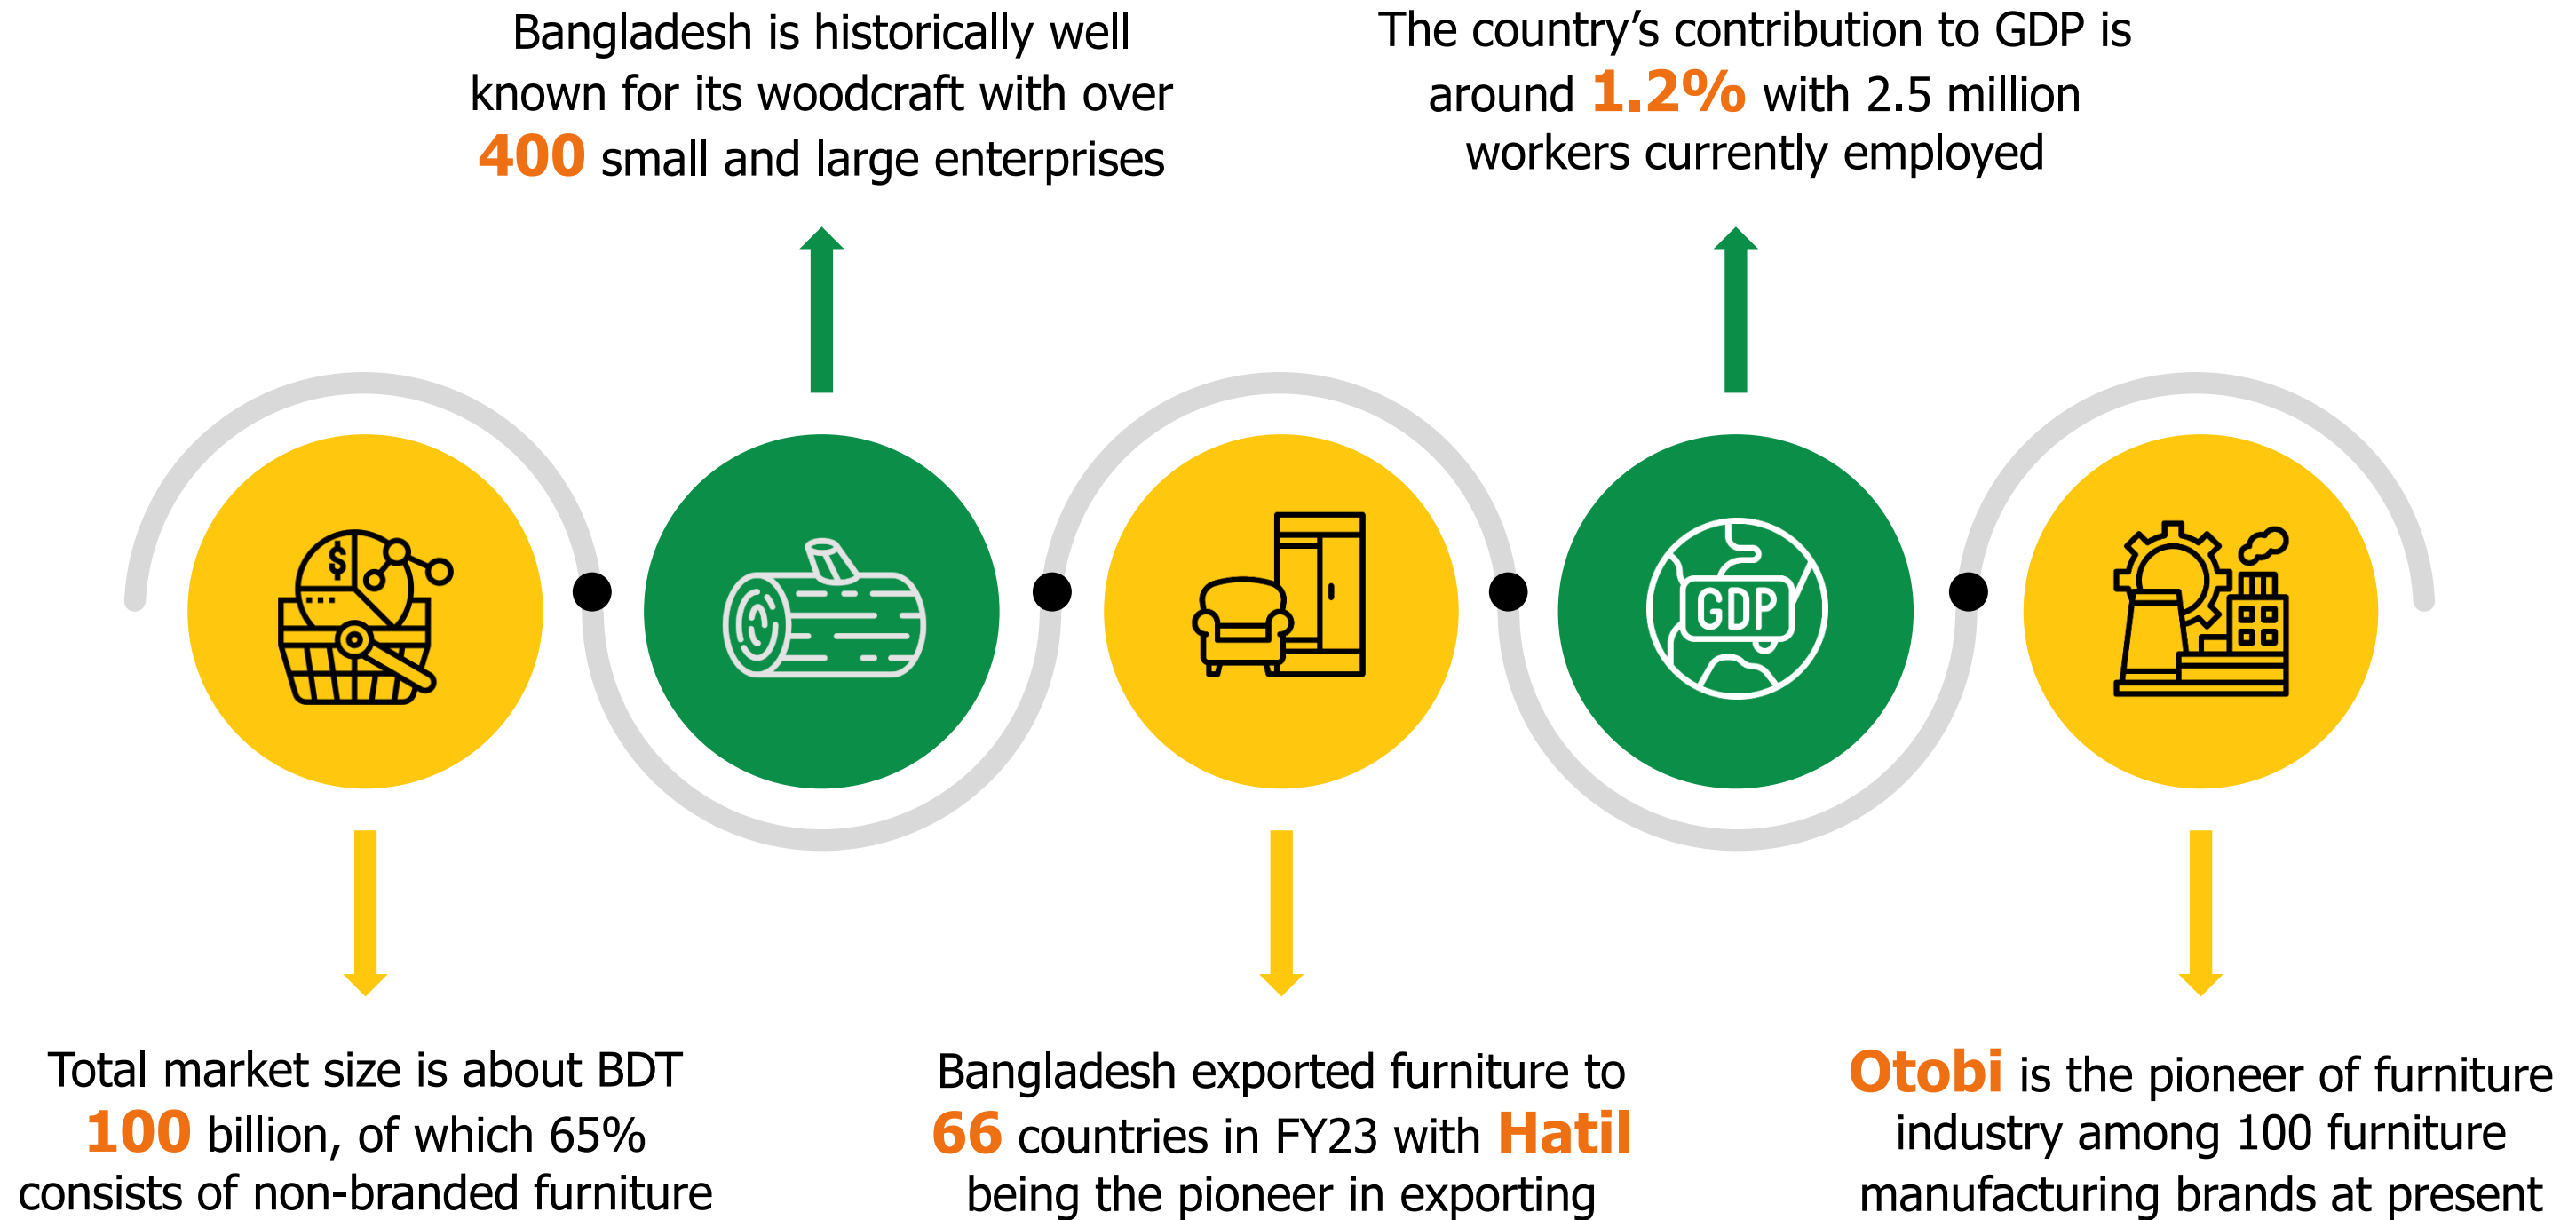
Bangladesh is historically well known for its woodcraft with over 400 small and large enterprises

The country's contribution to GDP is around 1.2% with 2.5 million workers currently employed

$

GDP

Total market size is about BDT 100 billion, of which 65% consists of non-branded furniture

Bangladesh exported furniture to 66 countries in FY23 with Hatil being the pioneer in exporting

Otobi is the pioneer of furniture industry among 100 furniture manufacturing brands at present